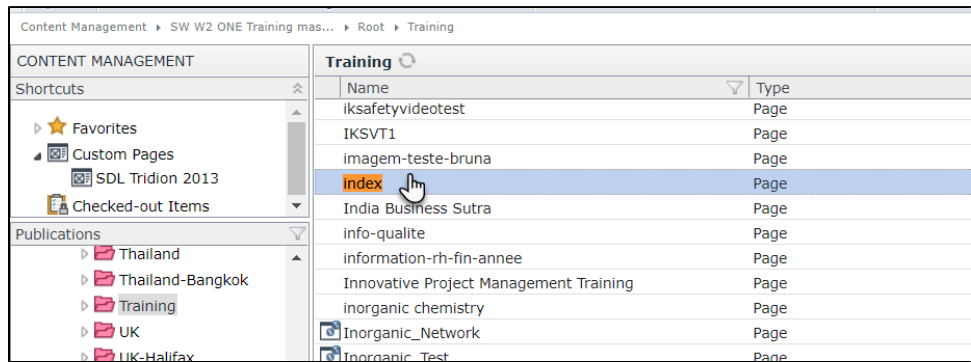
Content Management ▸ SW W2 ONE Training mas... ▸ Root ▸ Training

CONTENT MANAGEMENT

Shortcuts

Favorites
Custom Pages
SDL Tridion 2013
Checked-out Items

Publications

Thailand
Thailand-Bangkok
Training
UK
UK-Halifax

Training

| Name | Type |
|---|---|
| iksafetyvideotest | Page |
| IKSVT1 | Page |
| imagem-teste-bruna | Page |
| index | Page |
| India Business Sutra | Page |
| info-qualite | Page |
| information-rh-fin-annee | Page |
| Innovative Project Management Training | Page |
| inorganic chemistry | Page |
| Inorganic_Network | Page |
| Inorganic_Test | Page |